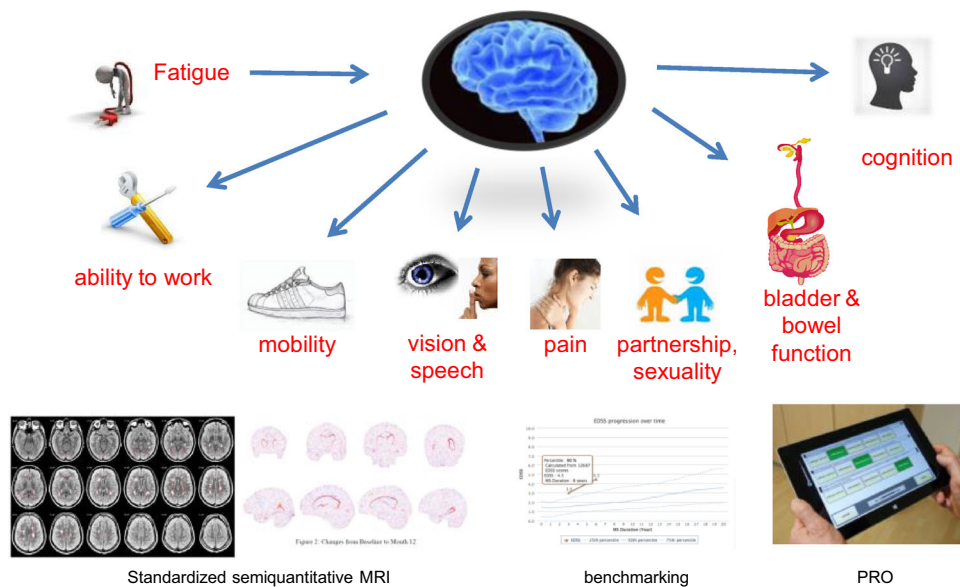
Fatigue

cognition

ability to work

mobility

vision & speech

pain

partnership, sexuality

bladder & bowel function

Figure 2. Changes from Baseline to Month 12

EDSS progression over time

Percentile: 90 %
Calculated from 12087 EDSS scores
EDSS: 4.5
MS Duration: 8 years

Standardized semiquantitative MRI

benchmarking

PRO